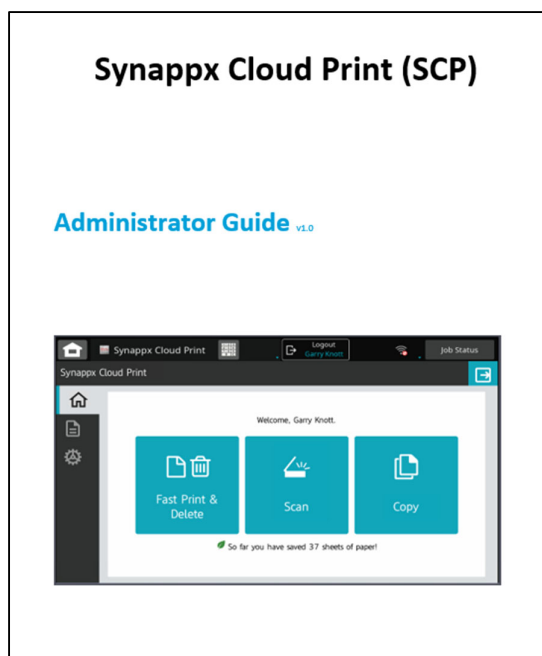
Synappx Cloud Print (SCP)

Administrator Guide v1.0

Synappx Cloud Print

Logout
Garry Knott

Job Status

Synappx Cloud Print

Welcome, Garry Knott.

Fast Print & Delete

Scan

Copy

So far you have saved 37 sheets of paper!